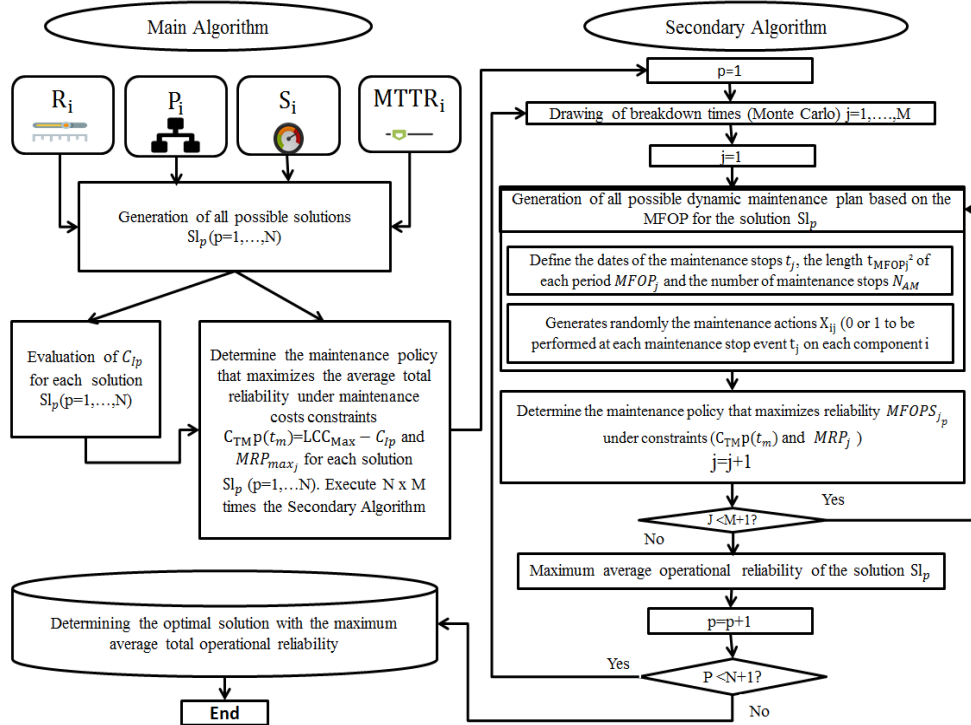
Main Algorithm

Secondary Algorithm

$R_i$

$P_i$

$S_i$

$MTTR_i$

Generation of all possible solutions $Sl_p$ (p=1,…,N)

Evaluation of $C_{Ip}$ for each solution $Sl_p$(p=1,…,N)

Determine the maintenance policy that maximizes the average total reliability under maintenance costs constraints $C_{TM}p(t_m)$=$LCC_{Max} - C_{Ip}$ and $MRP_{max_j}$ for each solution $Sl_p$ (p=1,…N). Execute N x M times the Secondary Algorithm

Determining the optimal solution with the maximum average total operational reliability

End

p=1

Drawing of breakdown times (Monte Carlo) j=1,….,M

j=1

Generation of all possible dynamic maintenance plan based on the MFOP for the solution $Sl_p$

Define the dates of the maintenance stops $t_j$, the length $t_{MFOPj}$² of each period $MFOP_j$ and the number of maintenance stops $N_{AM}$

Generates randomly the maintenance actions $X_{ij}$ (0 or 1 to be performed at each maintenance stop event $t_j$ on each component i

Determine the maintenance policy that maximizes reliability $MFOPS_{j_p}$ under constraints ($C_{TM}p(t_m)$ and $MRP_j$ )
j=j+1

Yes

J <M+1?

No

Maximum average operational reliability of the solution $Sl_p$

p=p+1

Yes

P <N+1?

No